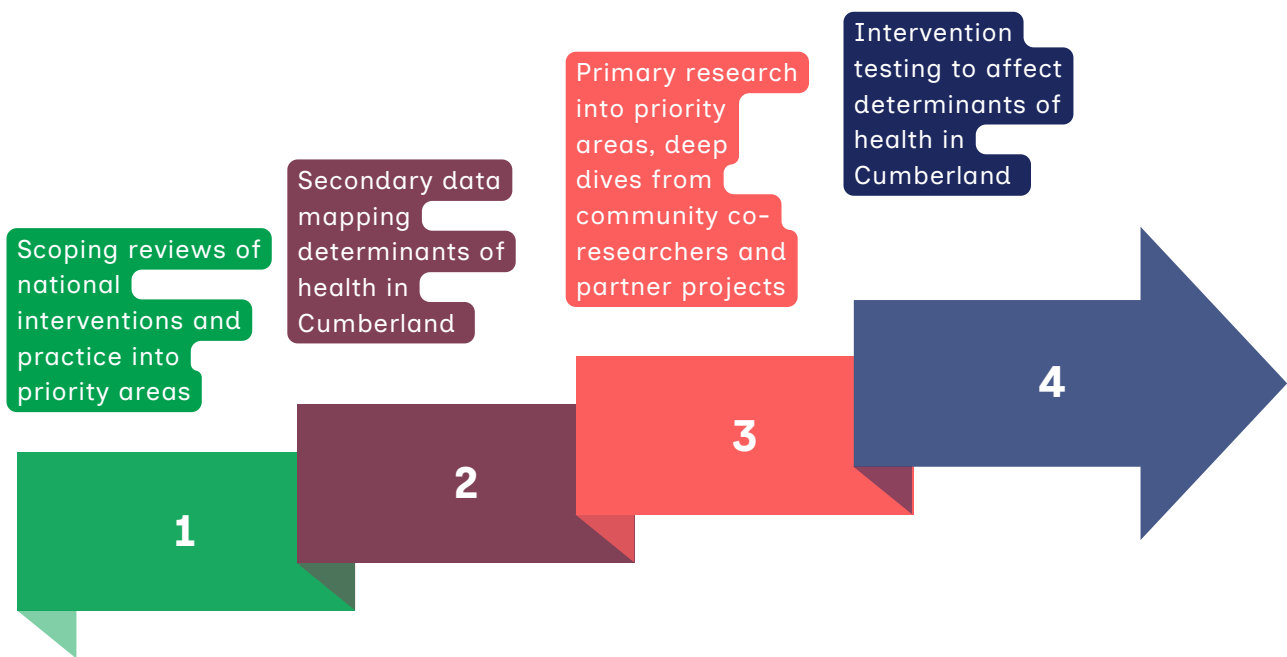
Scoping reviews of national interventions and practice into priority areas

Secondary data mapping determinants of health in Cumberland

Primary research into priority areas, deep dives from community co-researchers and partner projects

Intervention testing to affect determinants of health in Cumberland

1

2

3

4